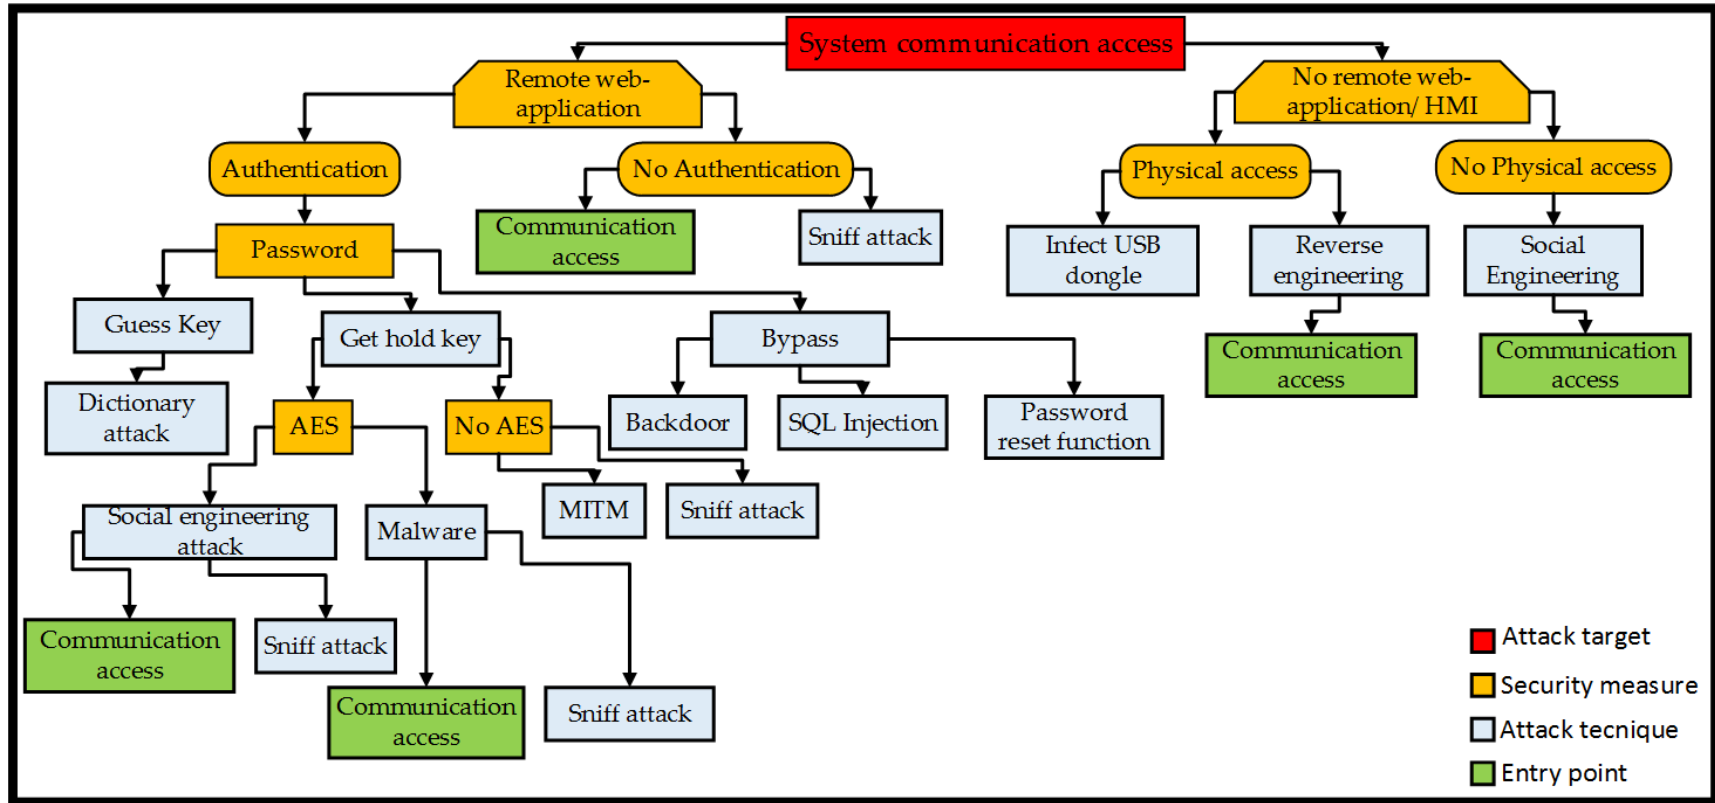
System communication access

Remote web-application

No remote web-application/ HMI

Authentication

No Authentication

Physical access

No Physical access

Password

Communication access

Sniff attack

Infect USB dongle

Reverse engineering

Social Engineering

Guess Key

Get hold key

Bypass

Communication access

Communication access

Dictionary attack

AES

No AES

Backdoor

SQL Injection

Password reset function

Social engineering attack

Malware

MITM

Sniff attack

Communication access

Sniff attack

Communication access

Sniff attack

Attack target

Security measure

Attack tecnique

Entry point